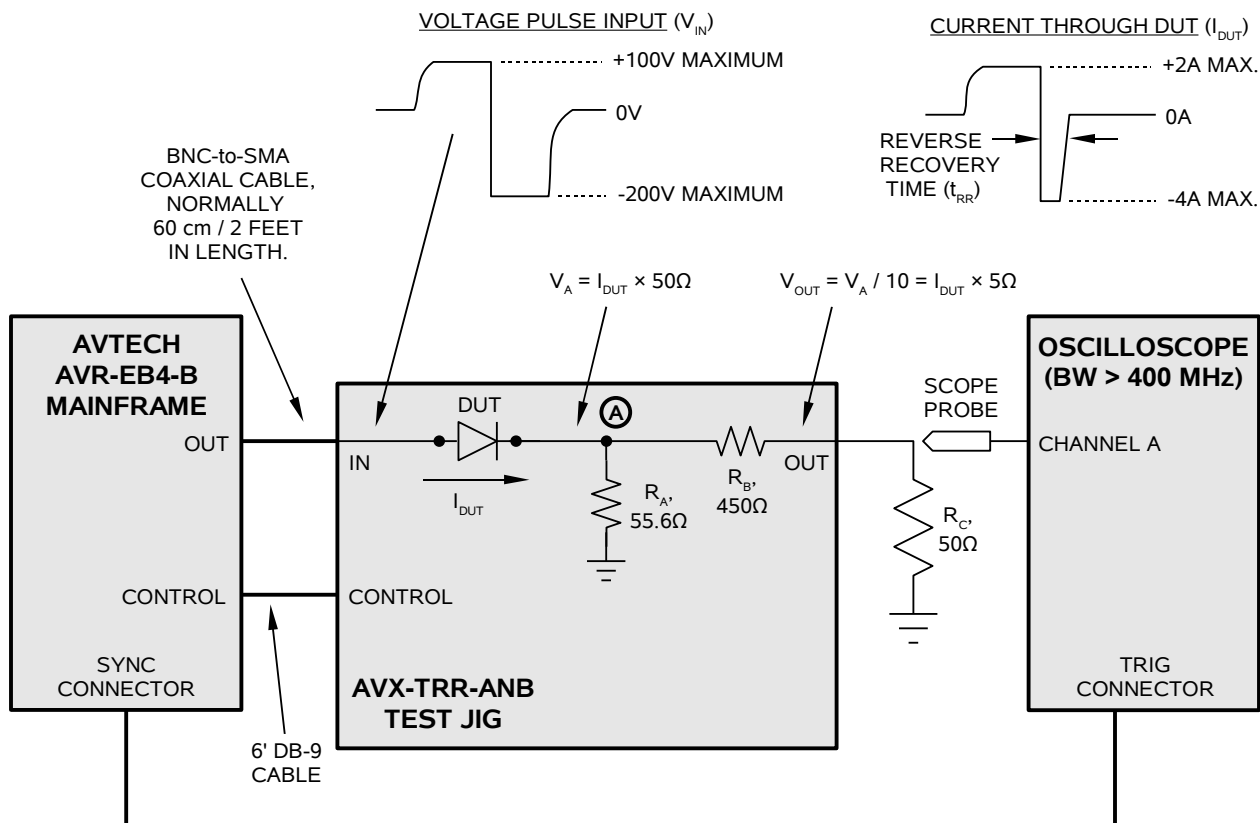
VOLTAGE PULSE INPUT ($V_{IN}$)

+100V MAXIMUM

0V

-200V MAXIMUM

CURRENT THROUGH DUT ($I_{DUT}$)

+2A MAX.

0A

REVERSE RECOVERY TIME ($t_{RR}$)

-4A MAX.

BNC-to-SMA COAXIAL CABLE, NORMALLY 60 cm / 2 FEET IN LENGTH.

$V_A = I_{DUT} \times 50\Omega$

$V_{OUT} = V_A / 10 = I_{DUT} \times 5\Omega$

AVTECH AVR-EB4-B MAINFRAME

OUT

CONTROL

SYNC CONNECTOR

DUT

A

IN

$I_{DUT}$

$R_A$, 55.6Ω

$R_B$, 450Ω

OUT

CONTROL

AVX-TRR-ANB TEST JIG

6' DB-9 CABLE

SCOPE PROBE

$R_C$, 50Ω

OSCILLOSCOPE (BW > 400 MHz)

CHANNEL A

TRIG CONNECTOR